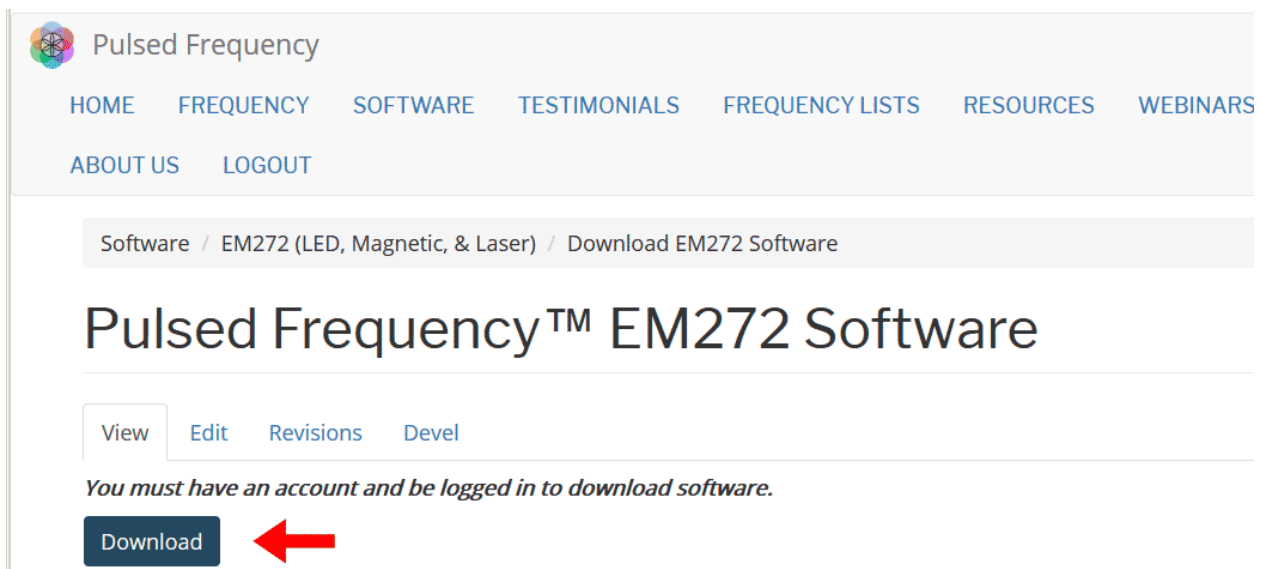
Pulsed Frequency

HOME FREQUENCY SOFTWARE TESTIMONIALS FREQUENCY LISTS RESOURCES WEBINARS

ABOUT US LOGOUT

Software / EM272 (LED, Magnetic, & Laser) / Download EM272 Software

Pulsed Frequency™ EM272 Software

View Edit Revisions Devel

*You must have an account and be logged in to download software.*

Download